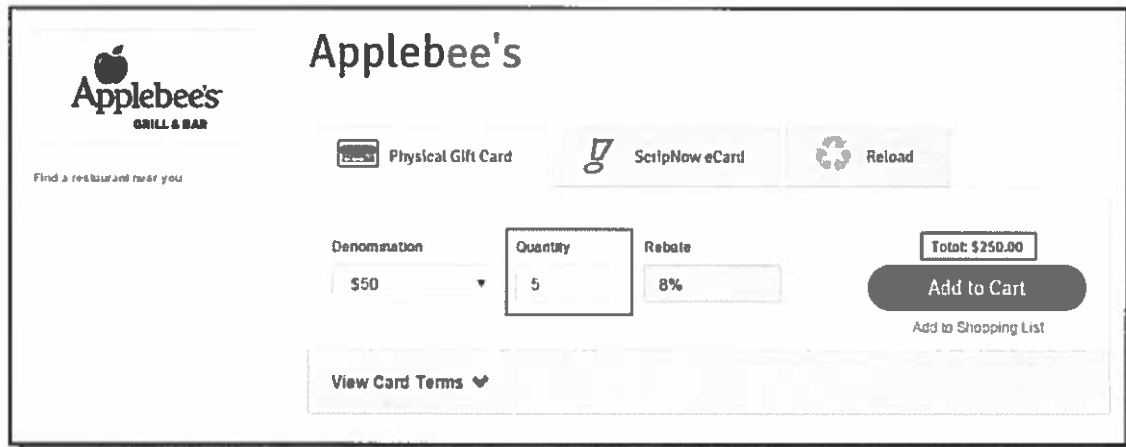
Applebee's
GRILL & BAR

Find a restaurant near you

Applebee's

Physical Gift Card

ScripNow eCard

Reload

Denomination
$50

Quantity
5

Rebate
8%

Total: $250.00

Add to Cart

Add to Shopping List

View Card Terms